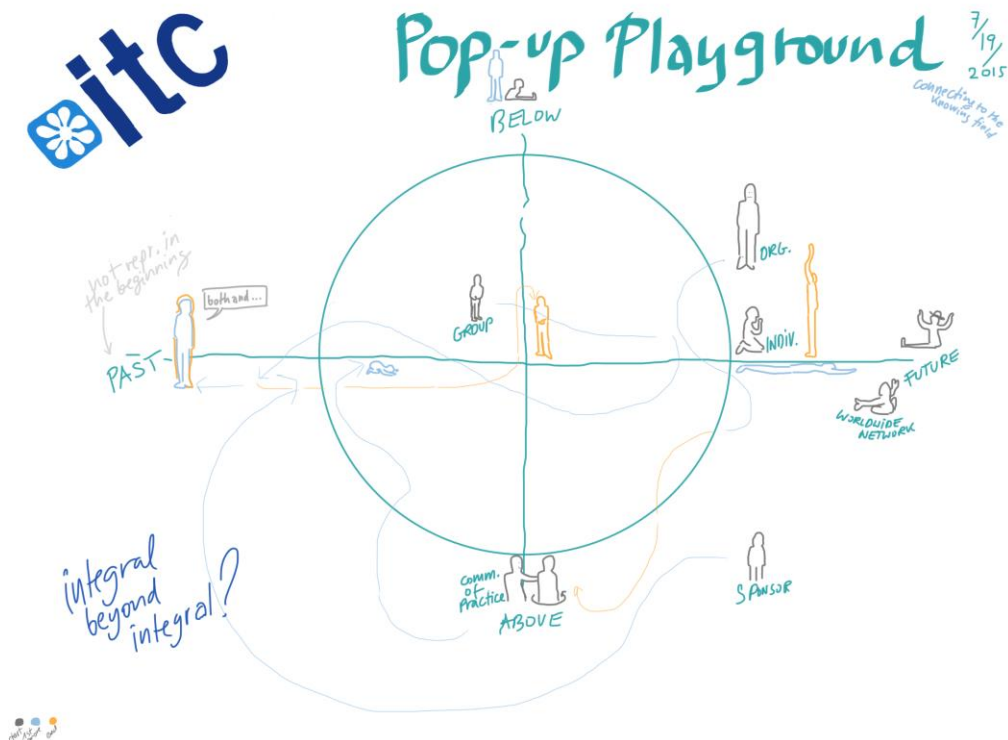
itc

Pop-up Playground

7/19/2015

connecting to the knowing field

BELOW

not repr. in the beginning

both and...

PAST

GROUP

ORG.

INDIV.

FUTURE

WORLDWIDE NETWORK

integral beyond integral?

Comm. of Practice

ABOVE

SPONSOR

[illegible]